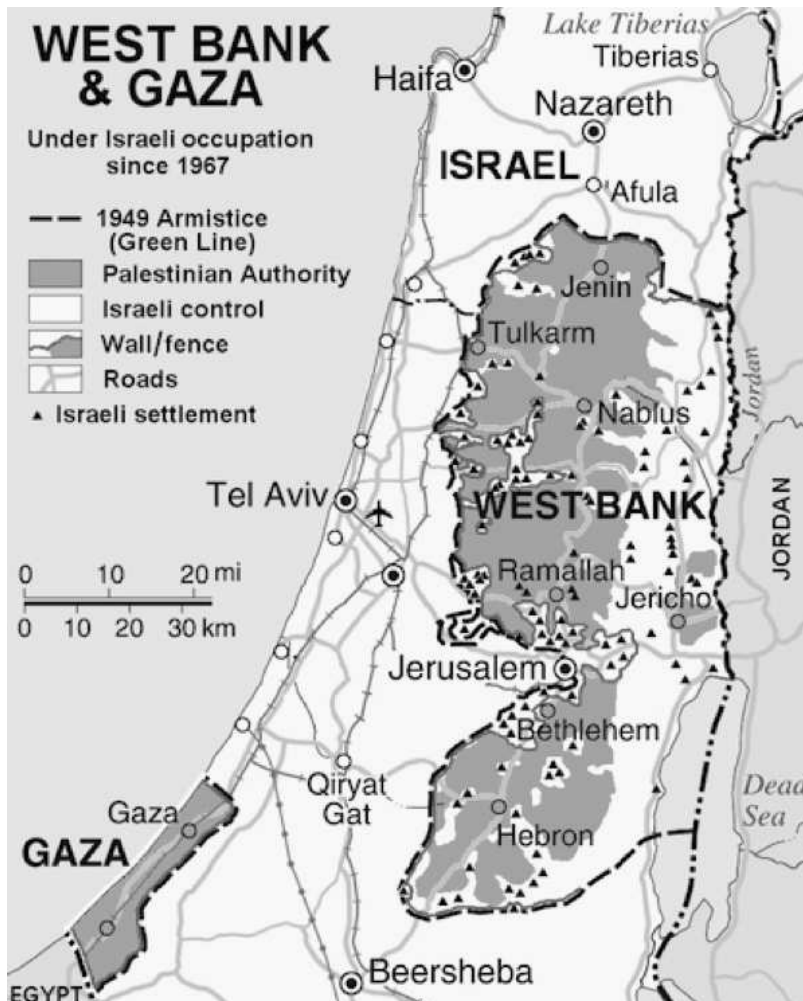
WEST BANK & GAZA

Under Israeli occupation since 1967

1949 Armistice (Green Line)
Palestinian Authority
Israeli control
Wall/fence
Roads
Israeli settlement

Lake Tiberias
Tiberias
Haifa
Nazareth
ISRAEL
Afula
Jenin
Tulkarm
Jordan
Nablus
Tel Aviv
WEST BANK
JORDAN
0 10 20 mi
0 10 20 30 km
Ramallah
Jericho
Jerusalem
Bethlehem
Qiryat Gat
Dead Sea
Gaza
Hebron
GAZA
Beersheba
EGYPT